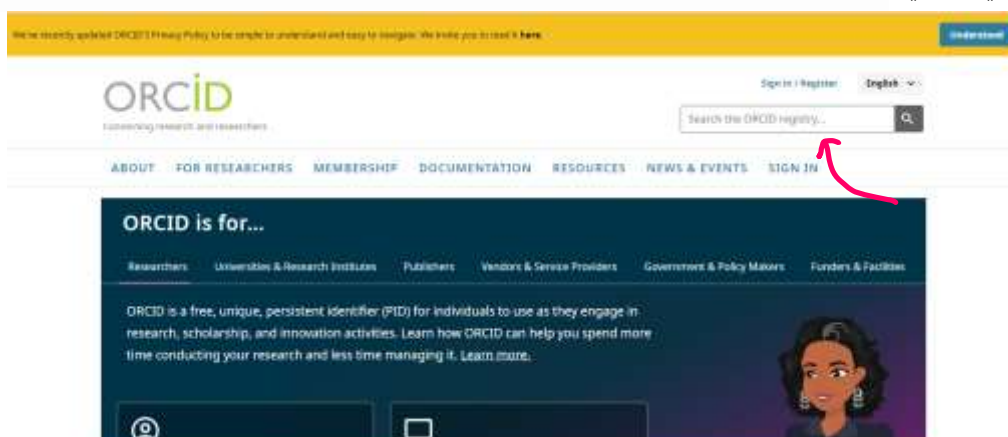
We've recently updated ORCID's Privacy Policy to be simple to understand and easy to navigate. We invite you to read it here.

Understand

ORCID
Connecting research and researchers

Sign in / Register English

Search the ORCID registry...

ABOUT FOR RESEARCHERS MEMBERSHIP DOCUMENTATION RESOURCES NEWS & EVENTS SIGN IN

ORCID is for...

Researchers Universities & Research Institutes Publishers Vendors & Service Providers Government & Policy Makers Funders & Facilities

ORCID is a free, unique, persistent identifier (PID) for individuals to use as they engage in research, scholarship, and innovation activities. Learn how ORCID can help you spend more time conducting your research and less time managing it. Learn more.